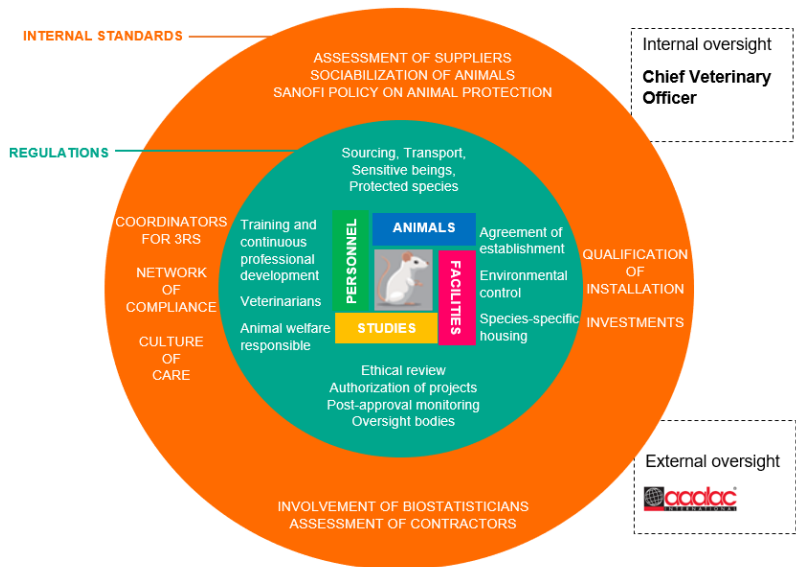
INTERNAL STANDARDS

ASSESSMENT OF SUPPLIERS
SOCIABILIZATION OF ANIMALS
SANOFI POLICY ON ANIMAL PROTECTION

Internal oversight

Chief Veterinary Officer

REGULATIONS

Sourcing, Transport, Sensitive beings, Protected species

COORDINATORS FOR 3RS

NETWORK OF COMPLIANCE

CULTURE OF CARE

Training and continuous professional development

Veterinarians

Animal welfare responsible

PERSONNEL

ANIMALS

FACILITIES

STUDIES

Agreement of establishment

Environmental control

Species-specific housing

QUALIFICATION OF INSTALLATION

INVESTMENTS

Ethical review
Authorization of projects
Post-approval monitoring
Oversight bodies

External oversight

aaalac INTERNATIONAL

INVOLVEMENT OF BIOSTATISTICIANS
ASSESSMENT OF CONTRACTORS